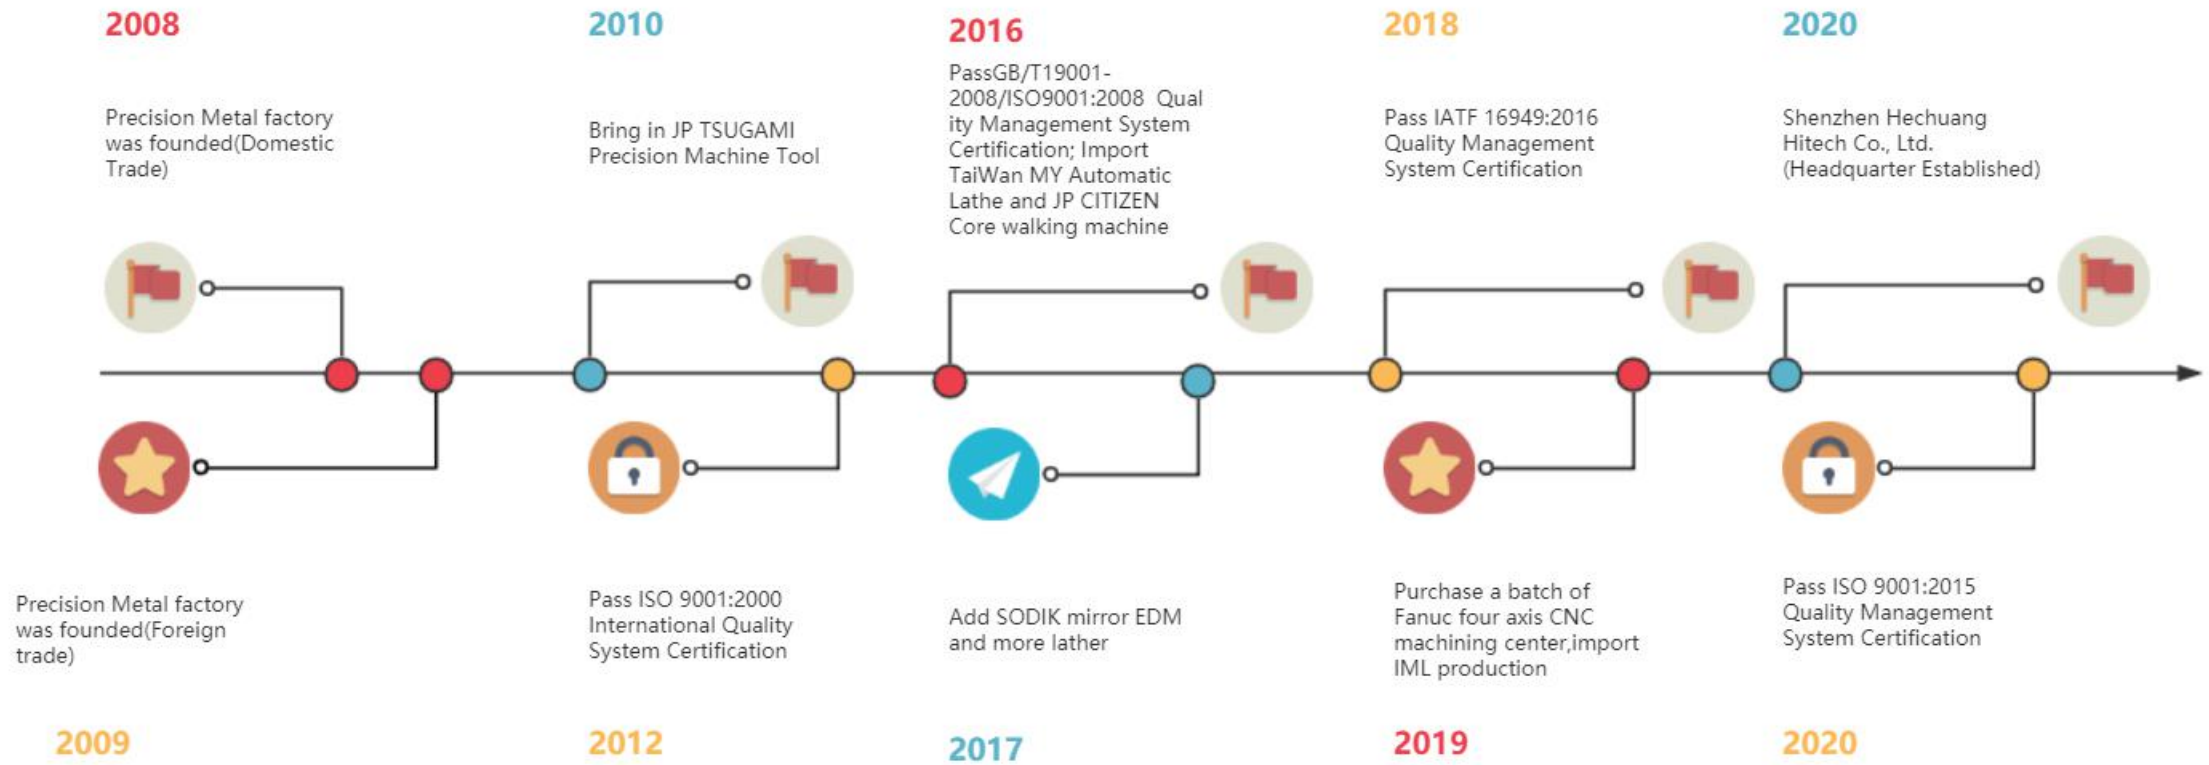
2008

Precision Metal factory was founded(Domestic Trade)

2010

Bring in JP TSUGAMI Precision Machine Tool

2016

PassGB/T19001-2008/ISO9001:2008 Quality Management System Certification; Import TaiWan MY Automatic Lathe and JP CITIZEN Core walking machine

2018

Pass IATF 16949:2016 Quality Management System Certification

2020

Shenzhen Hechuang Hitech Co., Ltd. (Headquarter Established)

Precision Metal factory was founded(Foreign trade)

2009

Pass ISO 9001:2000 International Quality System Certification

2012

Add SODIK mirror EDM and more lather

2017

Purchase a batch of Fanuc four axis CNC machining center,import IML production

2019

Pass ISO 9001:2015 Quality Management System Certification

2020